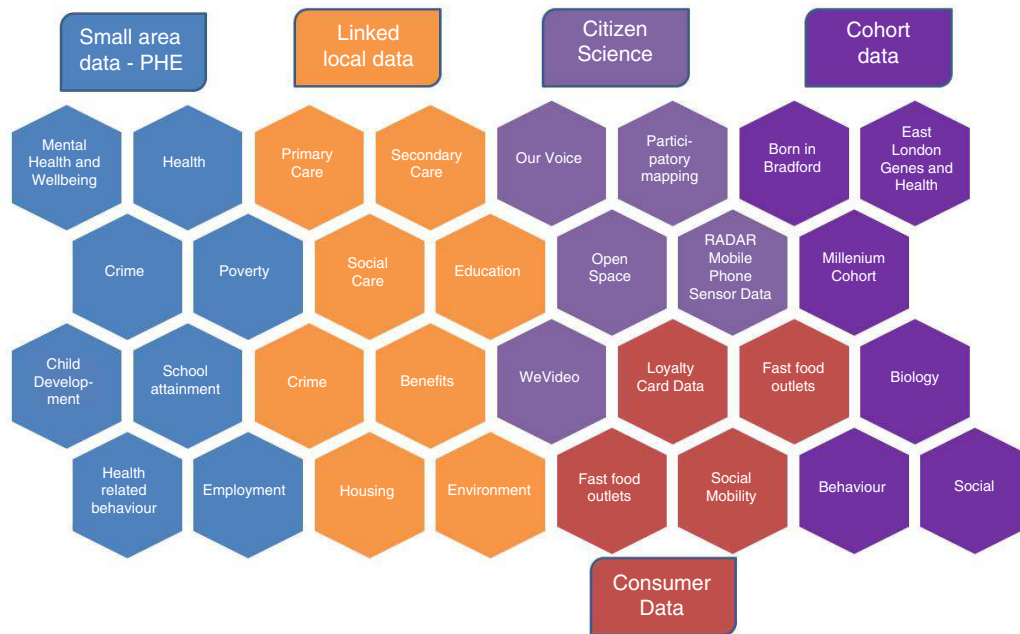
Small area data - PHE

Linked local data

Citizen Science

Cohort data

Mental Health and Wellbeing

Health

Primary Care

Secondary Care

Our Voice

Participatory mapping

Born in Bradford

East London Genes and Health

Crime

Poverty

Social Care

Education

Open Space

RADAR Mobile Phone Sensor Data

Millenium Cohort

Child Development

School attainment

Crime

Benefits

WeVideo

Loyalty Card Data

Fast food outlets

Biology

Health related behaviour

Employment

Housing

Environment

Fast food outlets

Social Mobility

Behaviour

Social

Consumer Data